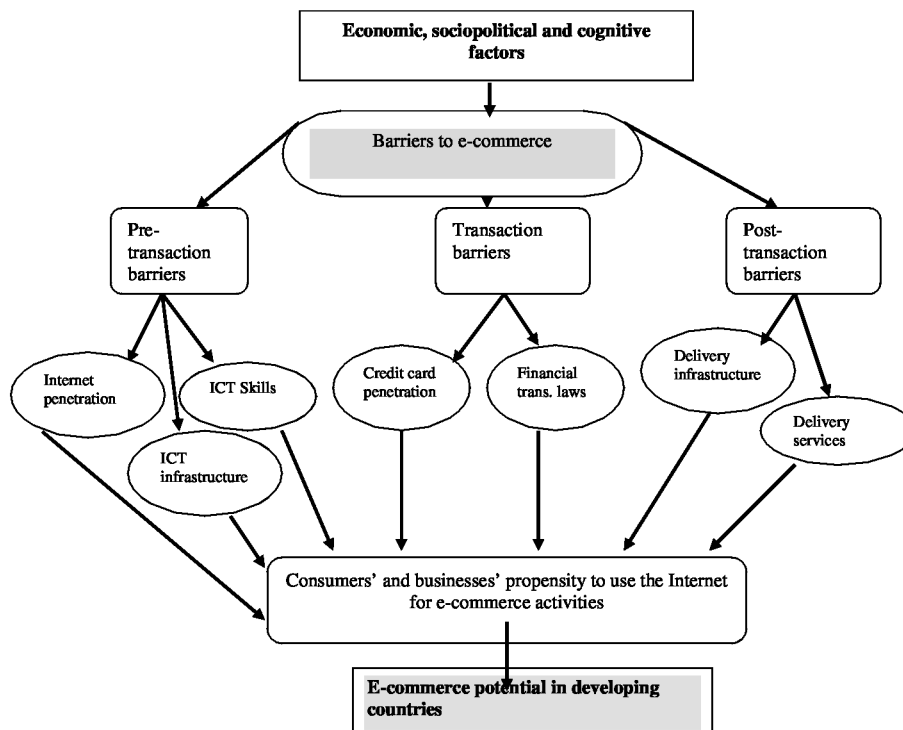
Economic, sociopolitical and cognitive factors

Barriers to e-commerce

Pre-transaction barriers

Transaction barriers

Post-transaction barriers

Internet penetration

ICT Skills

ICT infrastructure

Credit card penetration

Financial trans. laws

Delivery infrastructure

Delivery services

Consumers' and businesses' propensity to use the Internet for e-commerce activities

E-commerce potential in developing countries